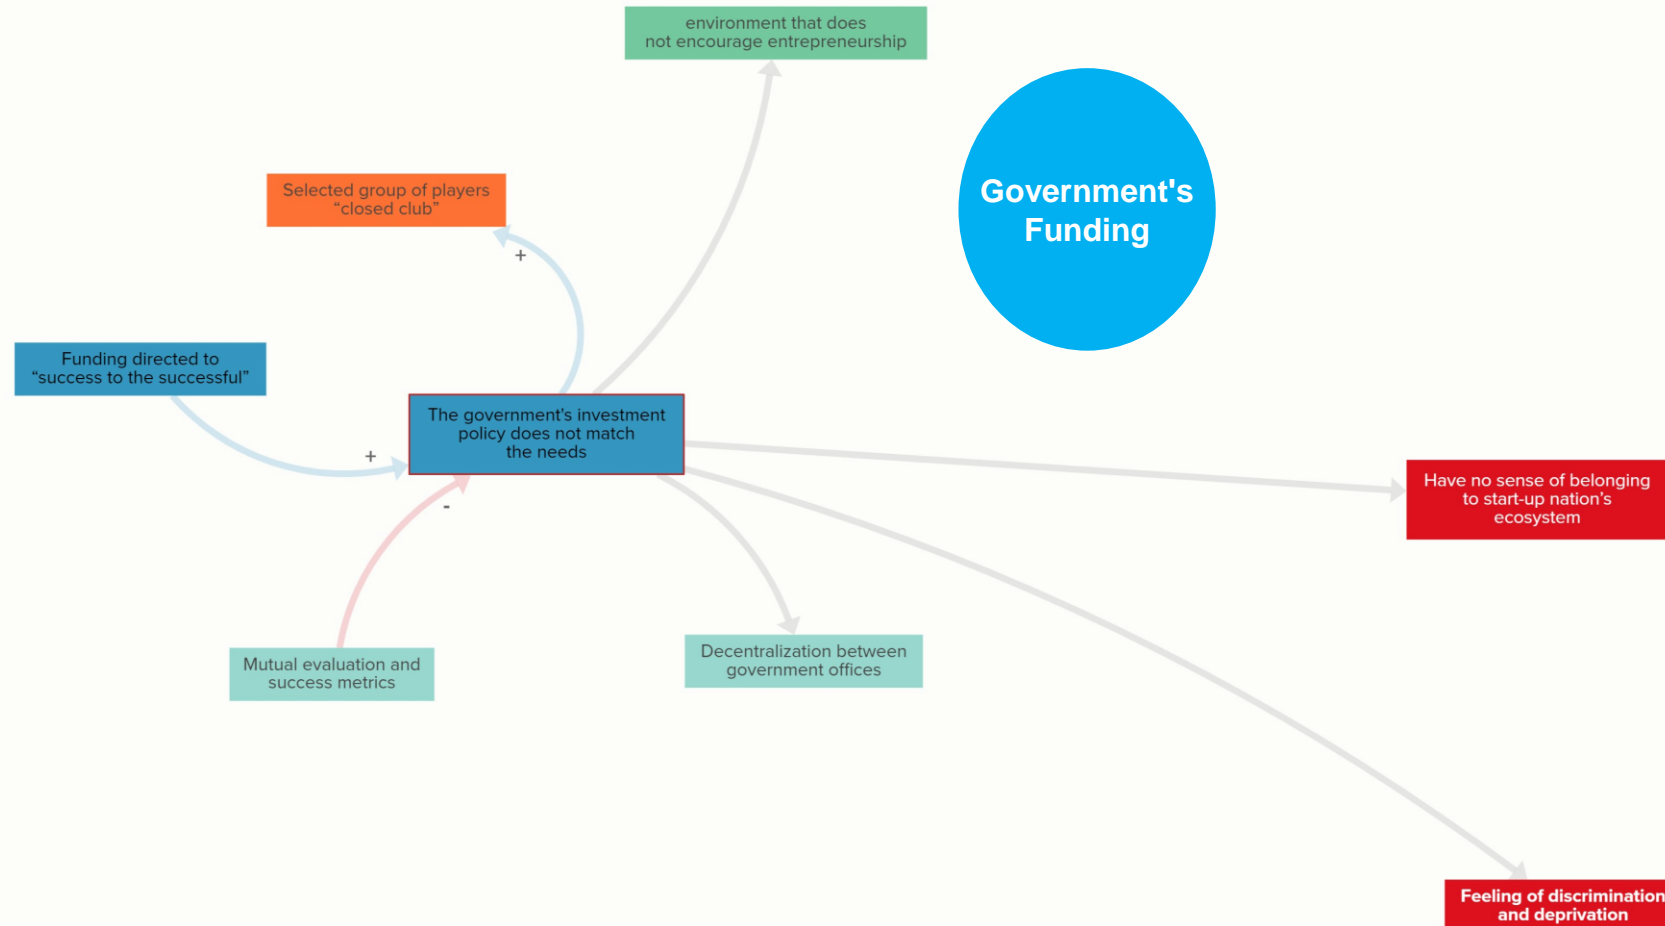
environment that does not encourage entrepreneurship

Government's Funding

Selected group of players “closed club”

+

Funding directed to “success to the successful”

+

The government's investment policy does not match the needs

-

Have no sense of belonging to start-up nation's ecosystem

Mutual evaluation and success metrics

Decentralization between government offices

Feeling of discrimination and deprivation